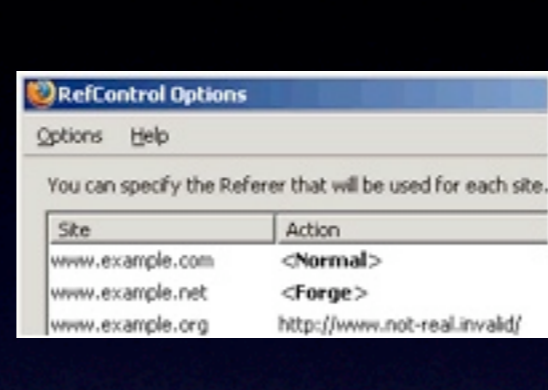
RefControl Options

Options Help

You can specify the Referer that will be used for each site.

| Site | Action |
|---|---|
| www.example.com | <Normal> |
| www.example.net | <Forge> |
| www.example.org | http://www.not-real.invalid/ |